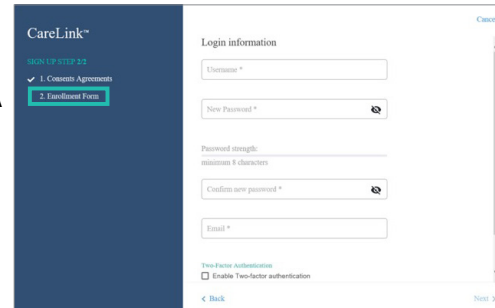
A

CareLink™

SIGN UP STEP 2/2

✓ 1. Consents Agreements

2. Enrollment Form

Cance

Login information

Username *

New Password *

Password strength:

minimum 8 characters

Confirm new password *

Email *

Two-Factor Authentication

Enable Two-factor authentication

< Back

Next >